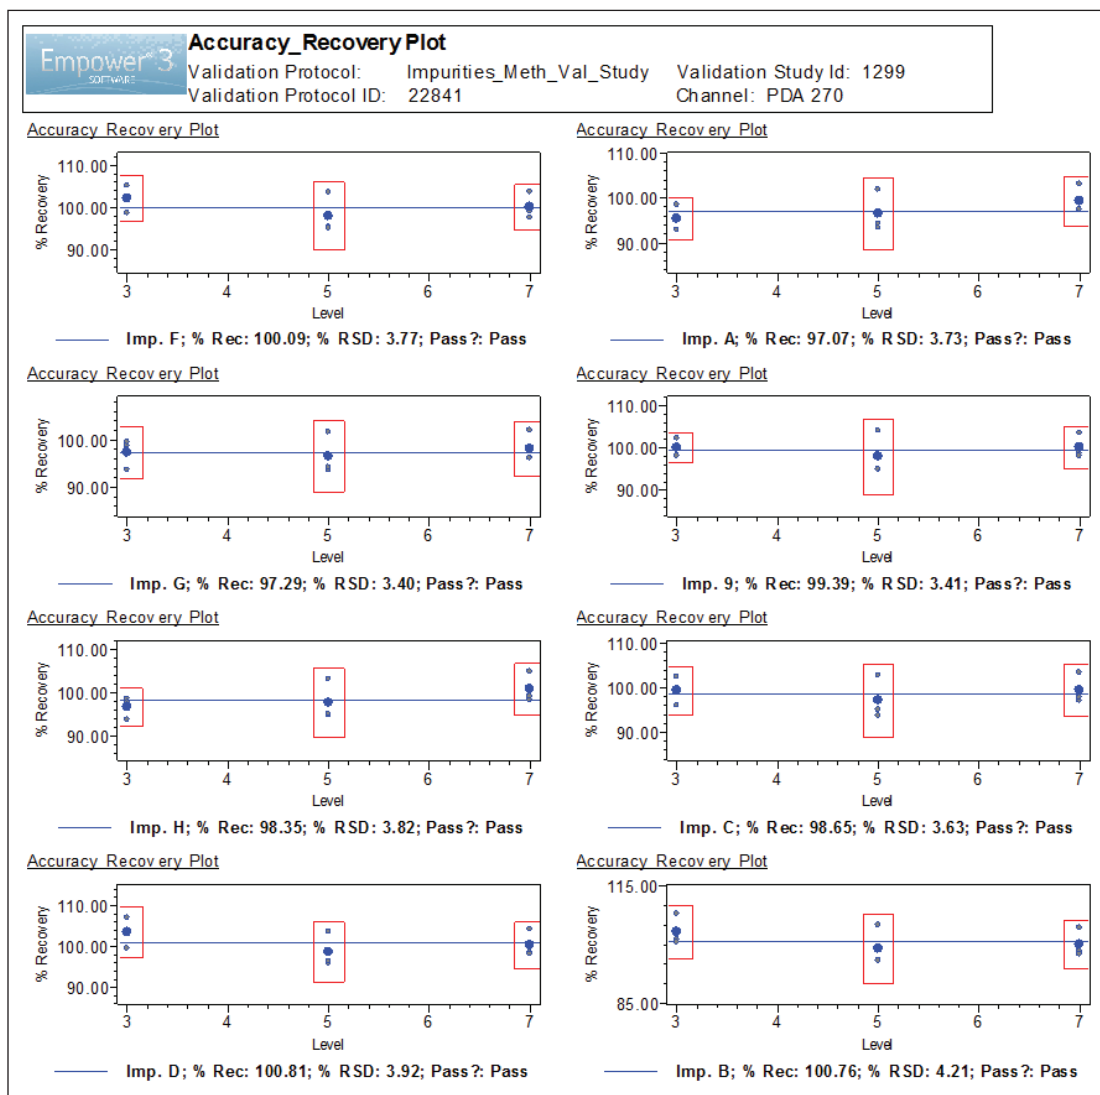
Empower 3 SOFTWARE

Accuracy_Recovery Plot
Validation Protocol: Impurities_Meth_Val_Study
Validation Study Id: 1299
Validation Protocol ID: 22841
Channel: PDA 270

Accuracy Recovery Plot
110.00
100.00
90.00
% Recovery
3 4 5 6 7
Level
Imp. F; % Rec: 100.09; % RSD: 3.77; Pass?: Pass

Accuracy Recovery Plot
110.00
100.00
90.00
% Recovery
3 4 5 6 7
Level
Imp. A; % Rec: 97.07; % RSD: 3.73; Pass?: Pass

Accuracy Recovery Plot
100.00
90.00
% Recovery
3 4 5 6 7
Level
Imp. G; % Rec: 97.29; % RSD: 3.40; Pass?: Pass

Accuracy Recovery Plot
110.00
100.00
90.00
% Recovery
3 4 5 6 7
Level
Imp. 9; % Rec: 99.39; % RSD: 3.41; Pass?: Pass

Accuracy Recovery Plot
110.00
100.00
90.00
% Recovery
3 4 5 6 7
Level
Imp. H; % Rec: 98.35; % RSD: 3.82; Pass?: Pass

Accuracy Recovery Plot
110.00
100.00
90.00
% Recovery
3 4 5 6 7
Level
Imp. C; % Rec: 98.65; % RSD: 3.63; Pass?: Pass

Accuracy Recovery Plot
110.00
100.00
90.00
% Recovery
3 4 5 6 7
Level
Imp. D; % Rec: 100.81; % RSD: 3.92; Pass?: Pass

Accuracy Recovery Plot
115.00
85.00
% Recovery
3 4 5 6 7
Level
Imp. B; % Rec: 100.76; % RSD: 4.21; Pass?: Pass